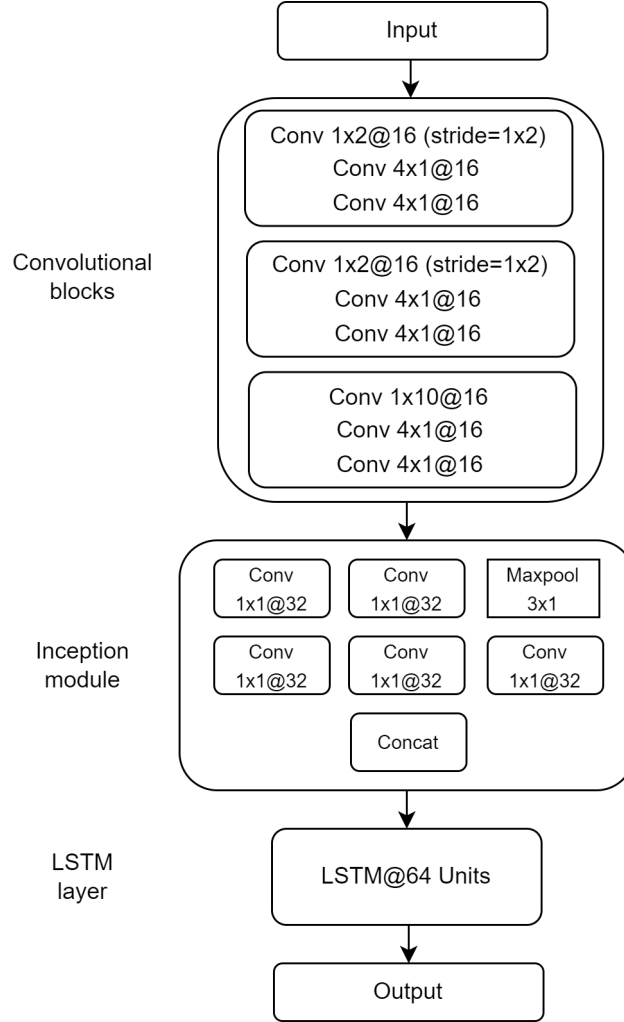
Input

Convolutional blocks

Conv 1x2@16 (stride=1x2)
Conv 4x1@16
Conv 4x1@16

Conv 1x2@16 (stride=1x2)
Conv 4x1@16
Conv 4x1@16

Conv 1x10@16
Conv 4x1@16
Conv 4x1@16

Inception module

Conv 1x1@32

Conv 1x1@32

Maxpool 3x1

Conv 1x1@32

Conv 1x1@32

Conv 1x1@32

Concat

LSTM layer

LSTM@64 Units

Output